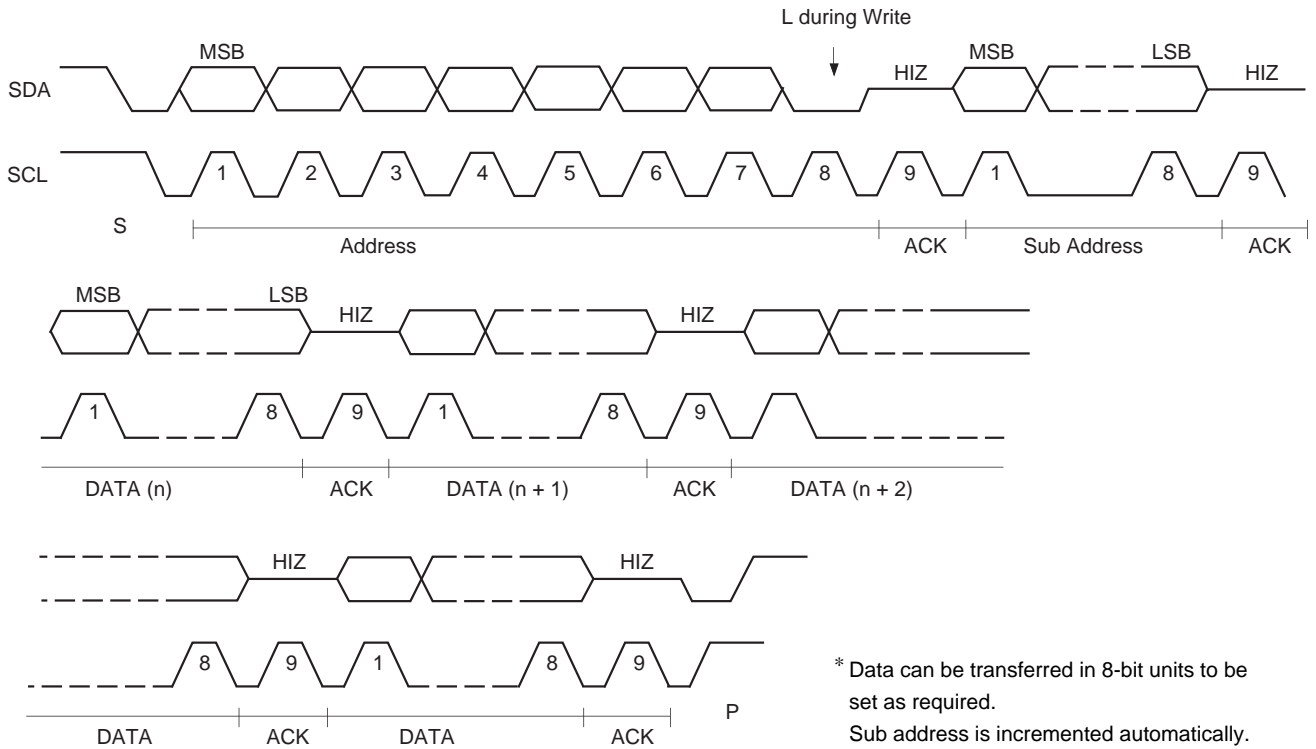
L during Write

MSB HIZ MSB LSB HIZ

SDA

SCL 1 2 3 4 5 6 7 8 9 1 8 9

S

Address ACK Sub Address ACK

MSB LSB HIZ HIZ

1 8 9 1 8 9

DATA (n) ACK DATA (n + 1) ACK DATA (n + 2)

HIZ HIZ

8 9 1 8 9

DATA ACK DATA ACK P

* Data can be transferred in 8-bit units to be set as required.
Sub address is incremented automatically.